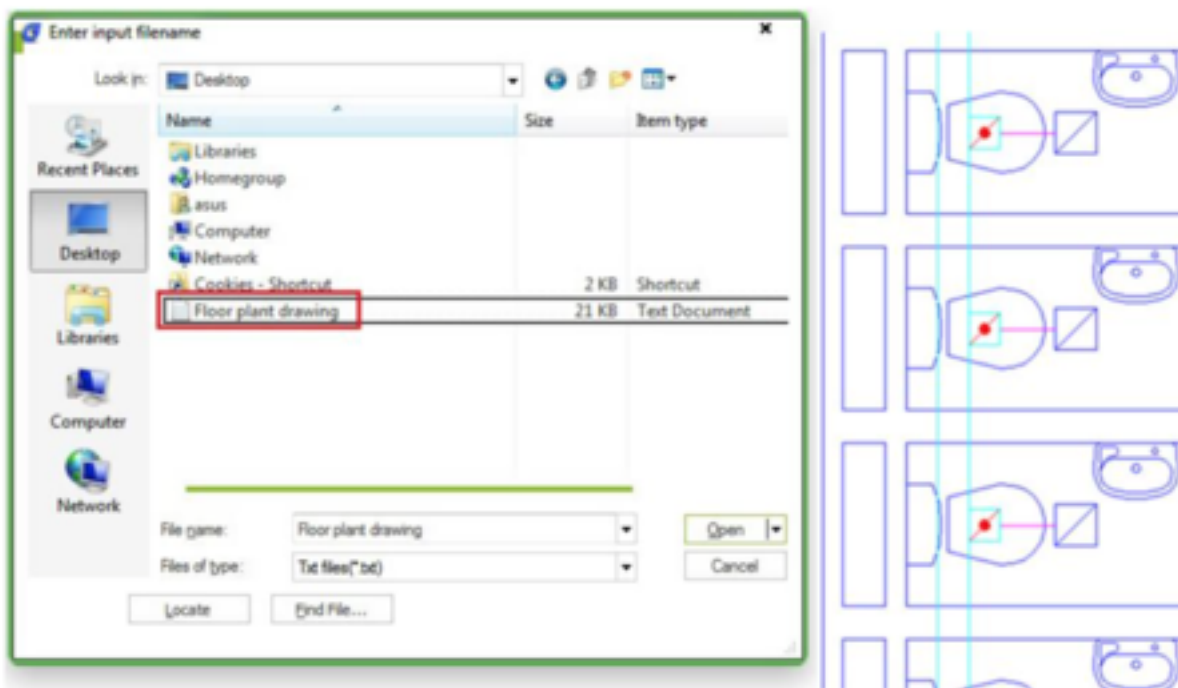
Enter input filename

Look in: Desktop

Recent Places
Desktop
Libraries
Computer
Network

| Name | Size | Item type |
|---|---|---|
| Libraries | | |
| Homegroup | | |
| asus | | |
| Computer | | |
| Network | | |
| Cookies - Shortcut | 2 KB | Shortcut |
| Floor plant drawing | 21 KB | Text Document |

File name: Floor plant drawing
Files of type: Txt files(*.txt)

Open
Cancel
Locate
Find File...